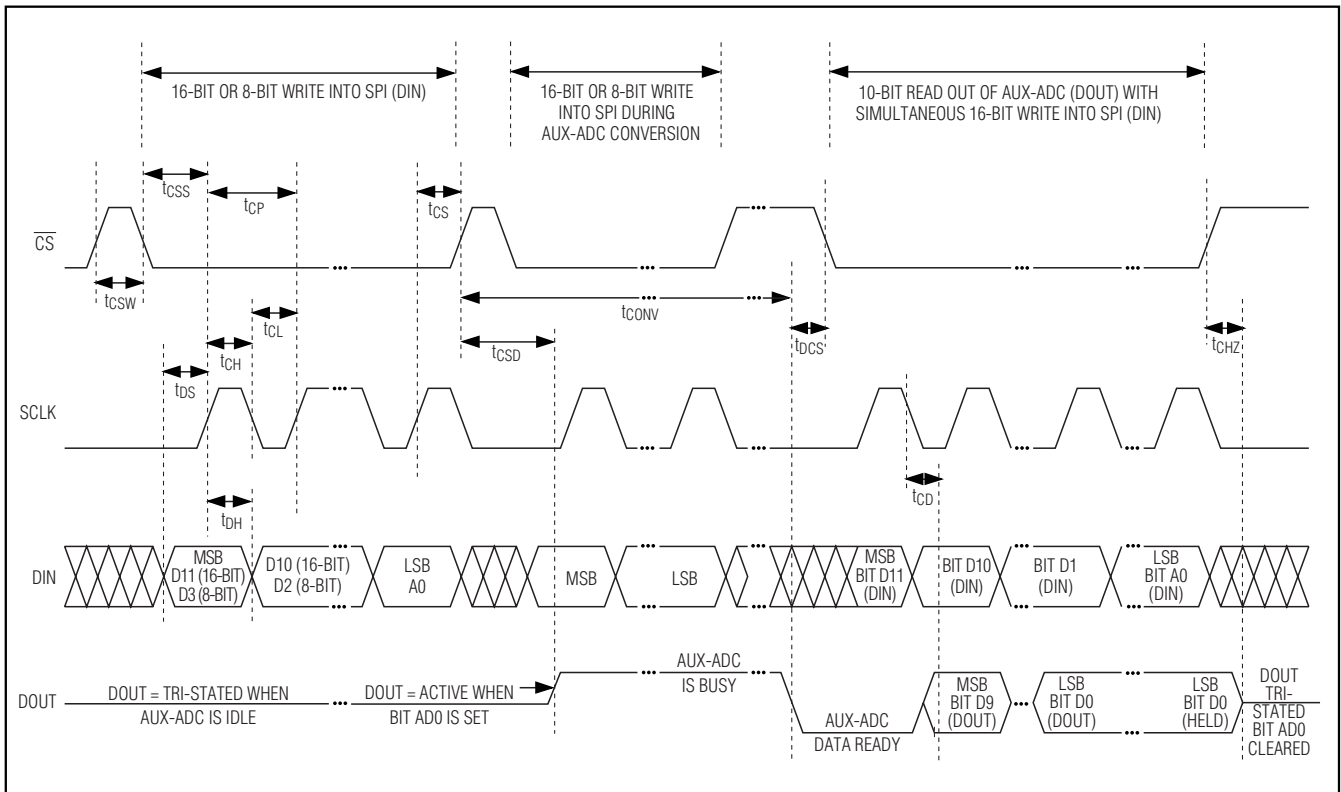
16-BIT OR 8-BIT WRITE INTO SPI (DIN)

16-BIT OR 8-BIT WRITE INTO SPI DURING AUX-ADC CONVERSION

10-BIT READ OUT OF AUX-ADC (DOUT) WITH SIMULTANEOUS 16-BIT WRITE INTO SPI (DIN)

$t_{CSS}$

$t_{CP}$

$t_{CS}$

$\overline{CS}$

$t_{CSW}$

$t_{CL}$

$t_{CONV}$

$t_{CH}$

$t_{CSD}$

$t_{DCS}$

$t_{CHZ}$

$t_{DS}$

SCLK

$t_{CD}$

$t_{DH}$

DIN

MSB D11 (16-BIT) D3 (8-BIT)

D10 (16-BIT) D2 (8-BIT)

LSB A0

MSB

LSB

MSB BIT D11 (DIN)

BIT D10 (DIN)

BIT D1 (DIN)

LSB BIT A0 (DIN)

DOUT

DOUT = TRI-STATED WHEN AUX-ADC IS IDLE

DOUT = ACTIVE WHEN BIT AD0 IS SET

AUX-ADC IS BUSY

AUX-ADC DATA READY

MSB BIT D9 (DOUT)

LSB BIT D0 (DOUT)

LSB BIT D0 (HELD)

DOUT TRI-STATED BIT AD0 CLEARED